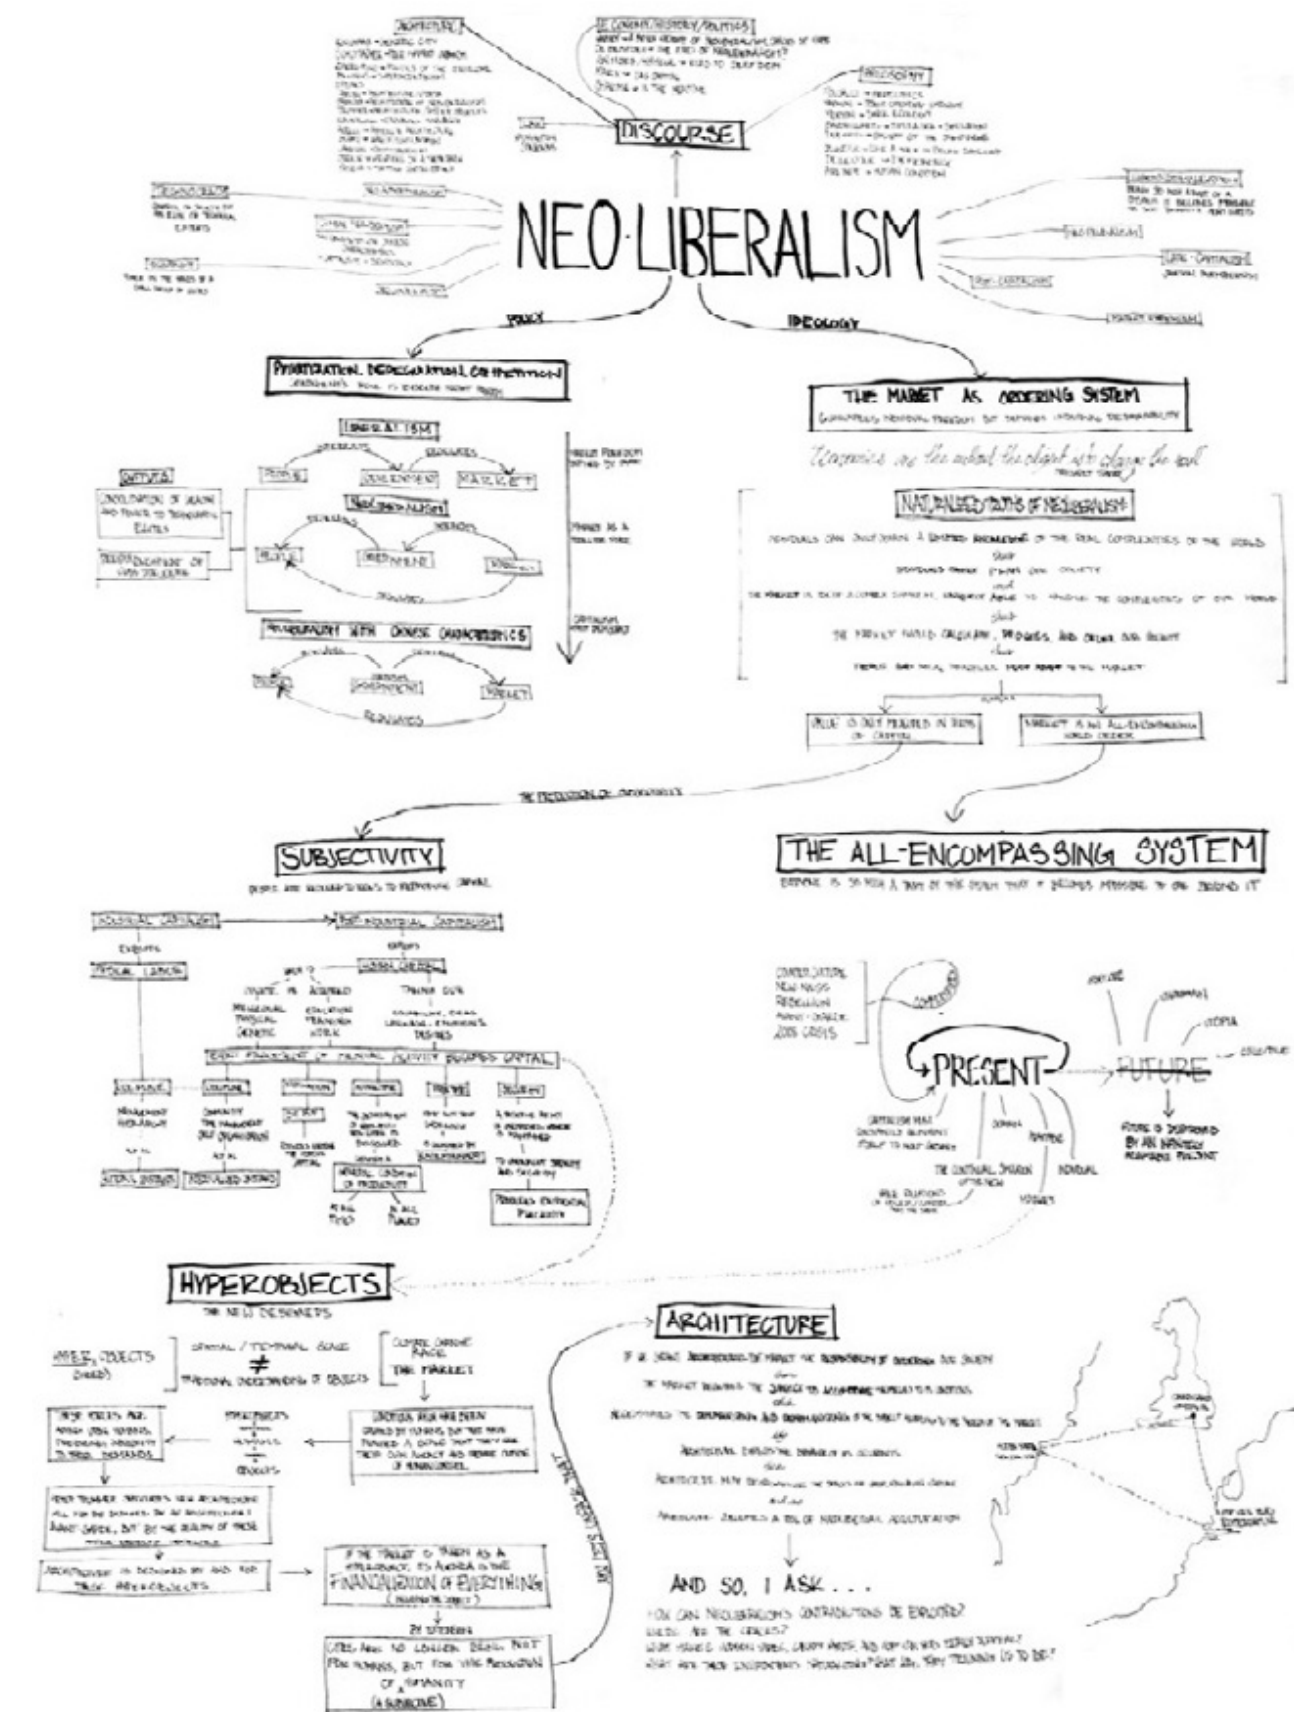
NEO·LIBERALISM

DISCOURSE

ARCHITECTURE

ECONOMICS/HISTORY/POLITICS

PHILOSOPHY

POLICY

IDEOLOGY

PRIVATIZATION, DEREGULATION, COMPETITION

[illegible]

LIBERALISM

PEOPLE

GOVERNMENT

MARKET

NEOLIBERALISM

PEOPLE

GOVERNMENT

MARKET

NEOLIBERALISM WITH CHINESE CHARACTERISTICS

PEOPLE

GOVERNMENT

MARKET

REGULATES

THE MARKET AS ORDERING SYSTEM

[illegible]

Economics are the method the object is to change the soul

NATURALIZED TRUTHS OF NEOLIBERALISM

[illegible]

THE PRIVATIZATION OF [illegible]

SUBJECTIVITY

THE ALL-ENCOMPASSING SYSTEM

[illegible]

INDUSTRIAL CAPITALISM

POST-INDUSTRIAL CAPITALISM

PHYSICAL LABOR

HUMAN CAPITAL

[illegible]

PRESENT

FUTURE

UTOPIA

FUTURE IS DISPOSSESSED BY AN INFINITELY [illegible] PRESENT

COUNTER CULTURE
NEW WAVES
REBELLION
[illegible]
2008 CRISIS

HYPEROBJECTS

THE NEW DESIGNERS

HYPEROBJECTS

$\neq$

THE MARKET

CLIMATE CHANGE
RACE

FINANCIALIZATION OF EVERYTHING

ARCHITECTURE

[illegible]

AND SO, I ASK . . .

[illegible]